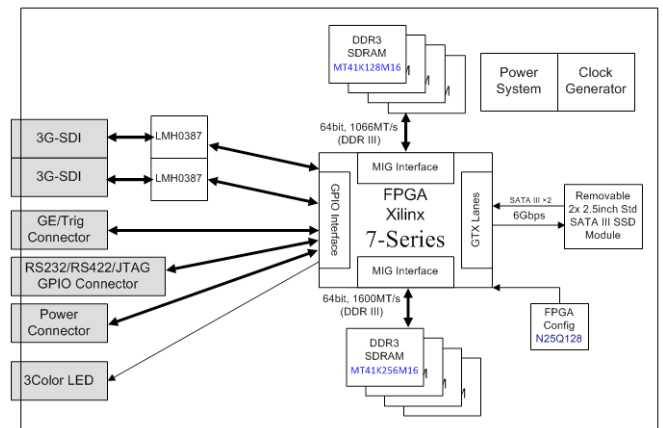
DDR3
SDRAM
MT41K128M16

Power
System

Clock
Generator

64bit, 1066MT/s
(DDR III)

3G-SDI

LMH0387

3G-SDI

LMH0387

MIG Interface

GPIO Interface

FPGA
Xilinx
7-Series

GTX Lanes

SATA III ×2
6Gbps

Removable
2x 2.5inch Std
SATA III SSD
Module

GE/Trig
Connector

RS232/RS422/JTAG
GPIO Connector

MIG Interface

Power
Connector

64bit, 1600MT/s
(DDR III)

FPGA
Config
N25Q128

DDR3
SDRAM
MT41K256M16

3Color LED